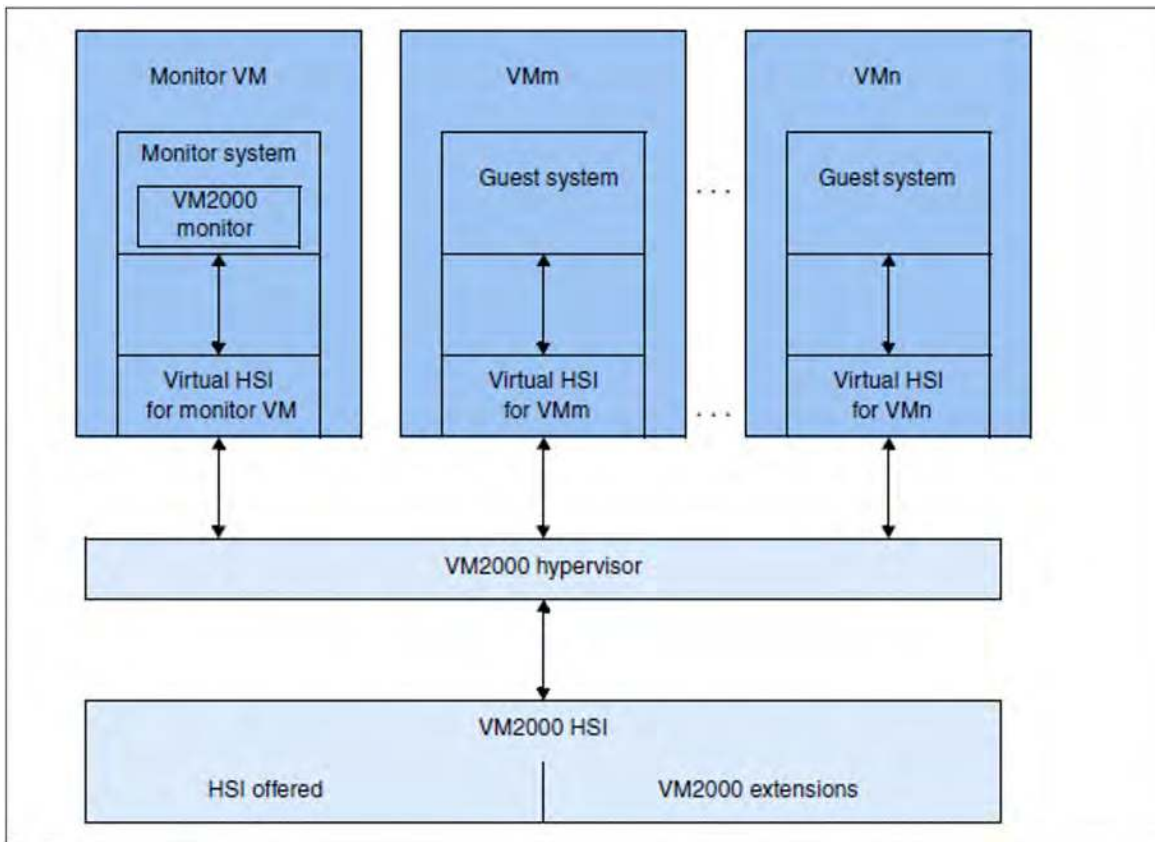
Monitor VM

Monitor system

VM2000 monitor

Virtual HSI for monitor VM

VMm

Guest system

Virtual HSI for VMm

. . .

. . .

VMn

Guest system

Virtual HSI for VMn

VM2000 hypervisor

VM2000 HSI

HSI offered

VM2000 extensions